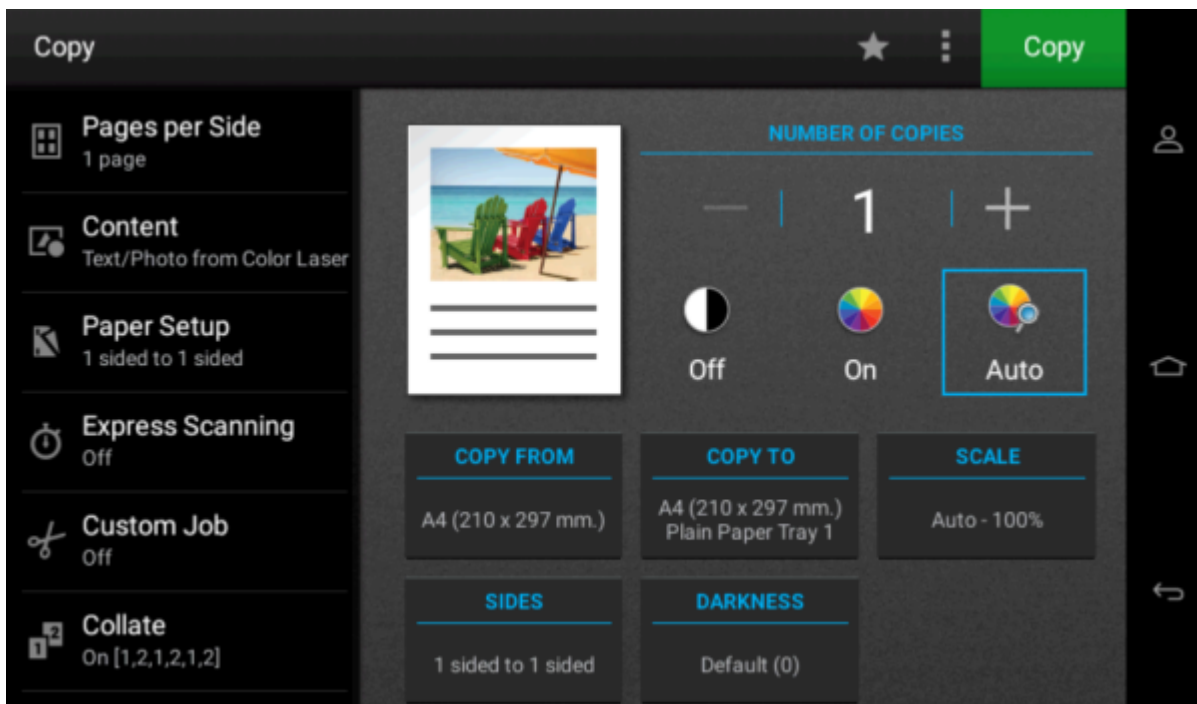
Copy

Copy

Pages per Side
1 page

Content
Text/Photo from Color Laser

Paper Setup
1 sided to 1 sided

Express Scanning
Off

Custom Job
Off

Collate
On [1,2,1,2,1,2]

NUMBER OF COPIES

1

Off

On

Auto

COPY FROM
A4 (210 x 297 mm.)

COPY TO
A4 (210 x 297 mm.)
Plain Paper Tray 1

SCALE
Auto - 100%

SIDES
1 sided to 1 sided

DARKNESS
Default (0)